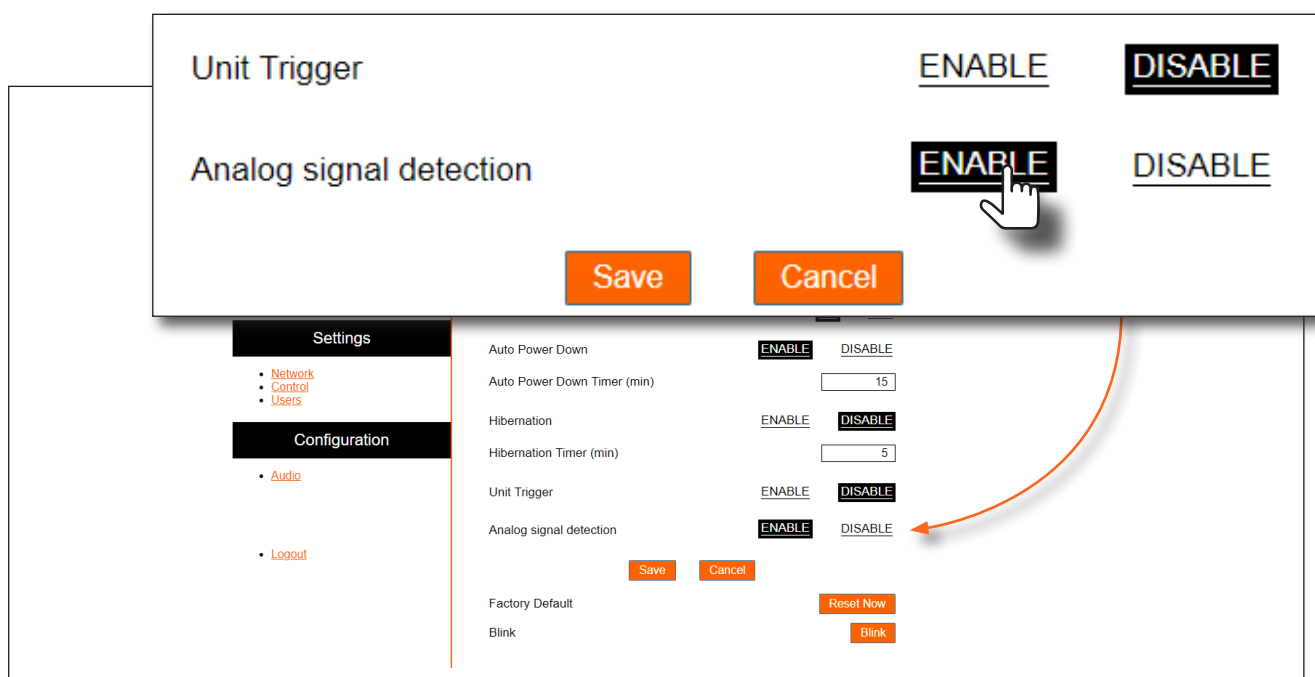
Unit Trigger ENABLE DISABLE

Analog signal detection ENABLE DISABLE

Save Cancel

Settings

- Network
- Control
- Users

Configuration

- Audio

- Logout

Auto Power Down ENABLE DISABLE

Auto Power Down Timer (min) 15

Hibernation ENABLE DISABLE

Hibernation Timer (min) 5

Unit Trigger ENABLE DISABLE

Analog signal detection ENABLE DISABLE

Save Cancel

Factory Default Reset Now

Blink Blink